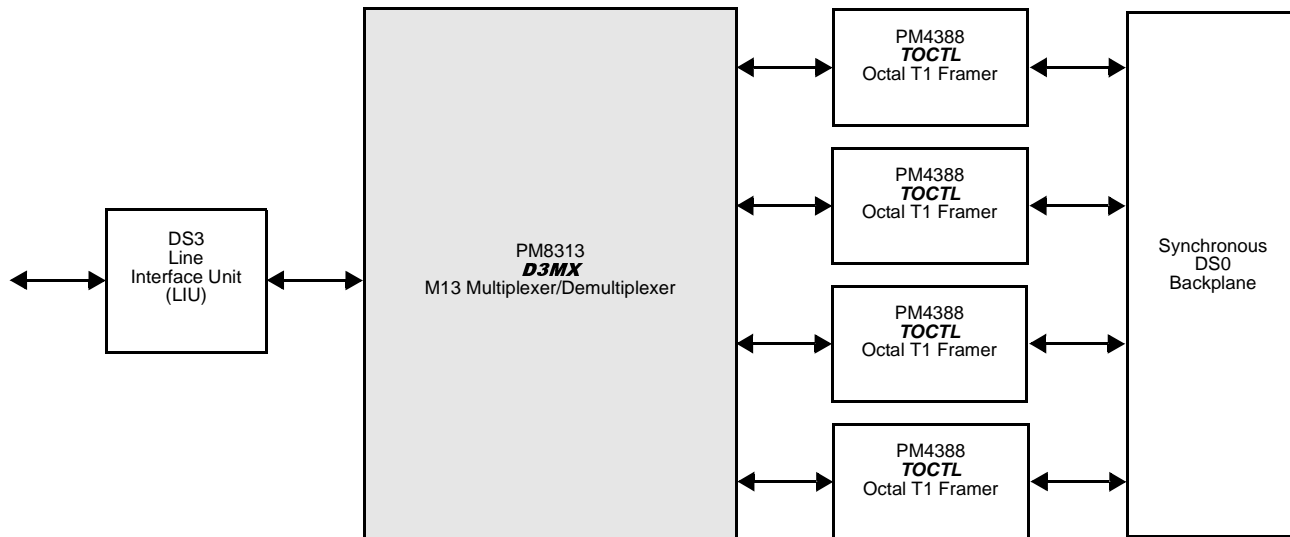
DS3
Line
Interface Unit
(LIU)

PM8313
D3MX
M13 Multiplexer/Demultiplexer

PM4388
TOCTL
Octal T1 Framer

PM4388
TOCTL
Octal T1 Framer

PM4388
TOCTL
Octal T1 Framer

PM4388
TOCTL
Octal T1 Framer

Synchronous
DS0
Backplane